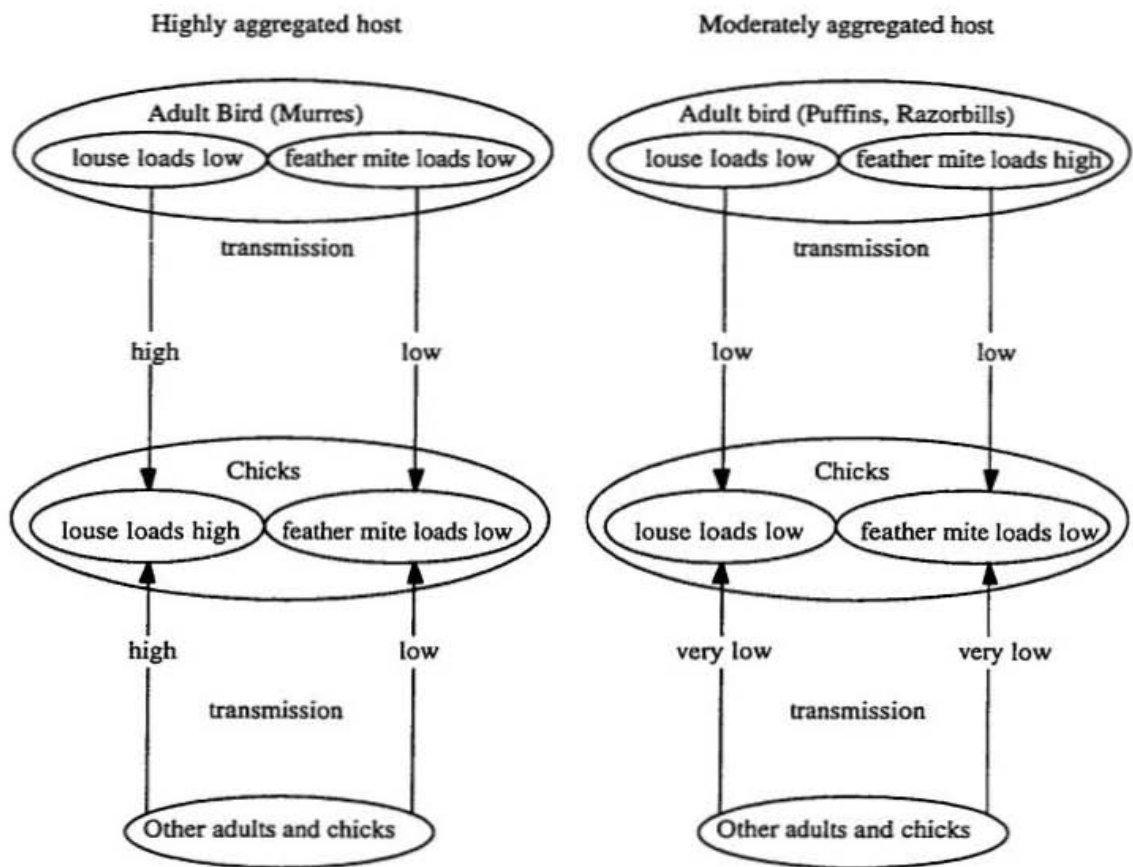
Highly aggregated host

Adult Bird (Murres)

louse loads low

feather mite loads low

transmission

high

low

Chicks

louse loads high

feather mite loads low

high

low

transmission

Other adults and chicks

Moderately aggregated host

Adult bird (Puffins, Razorbills)

louse loads low

feather mite loads high

transmission

low

low

Chicks

louse loads low

feather mite loads low

very low

very low

transmission

Other adults and chicks